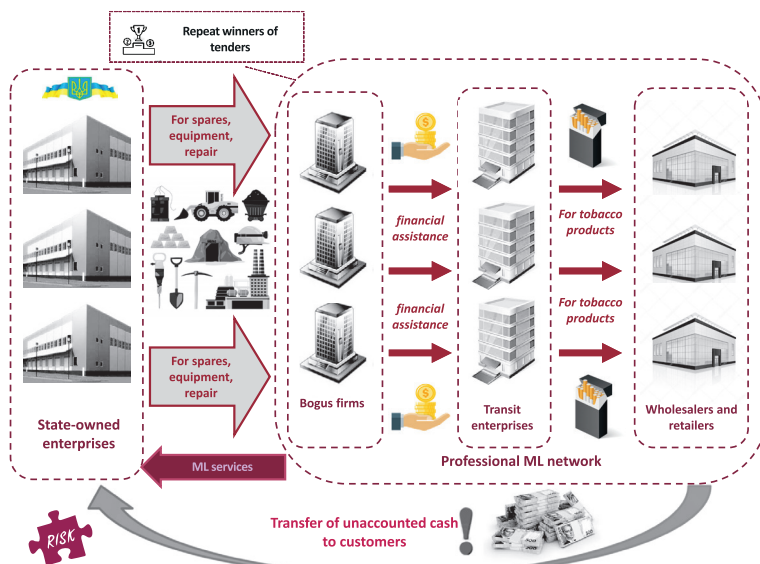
Repeat winners of tenders

For spares, equipment, repair

For spares, equipment, repair

State-owned enterprises

Bogus firms

financial assistance

financial assistance

Transit enterprises

For tobacco products

For tobacco products

Wholesalers and retailers

ML services

Professional ML network

RISK

Transfer of unaccounted cash to customers